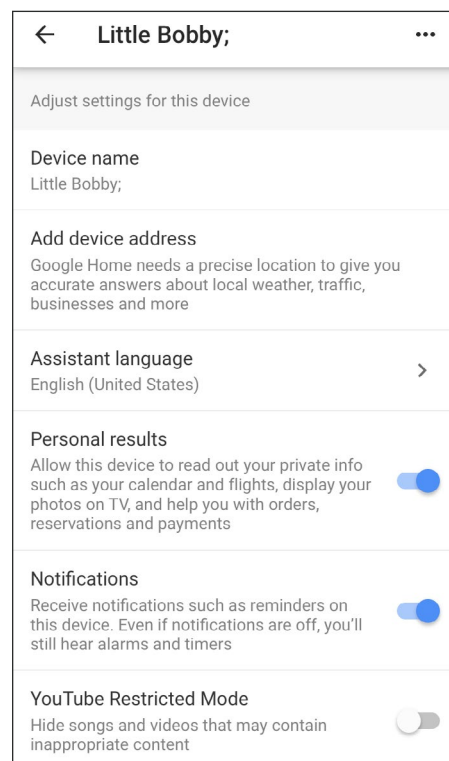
← Little Bobby; ···

Adjust settings for this device

Device name
Little Bobby;

Add device address
Google Home needs a precise location to give you accurate answers about local weather, traffic, businesses and more

Assistant language
English (United States) >

Personal results
Allow this device to read out your private info such as your calendar and flights, display your photos on TV, and help you with orders, reservations and payments

Notifications
Receive notifications such as reminders on this device. Even if notifications are off, you'll still hear alarms and timers

YouTube Restricted Mode
Hide songs and videos that may contain inappropriate content